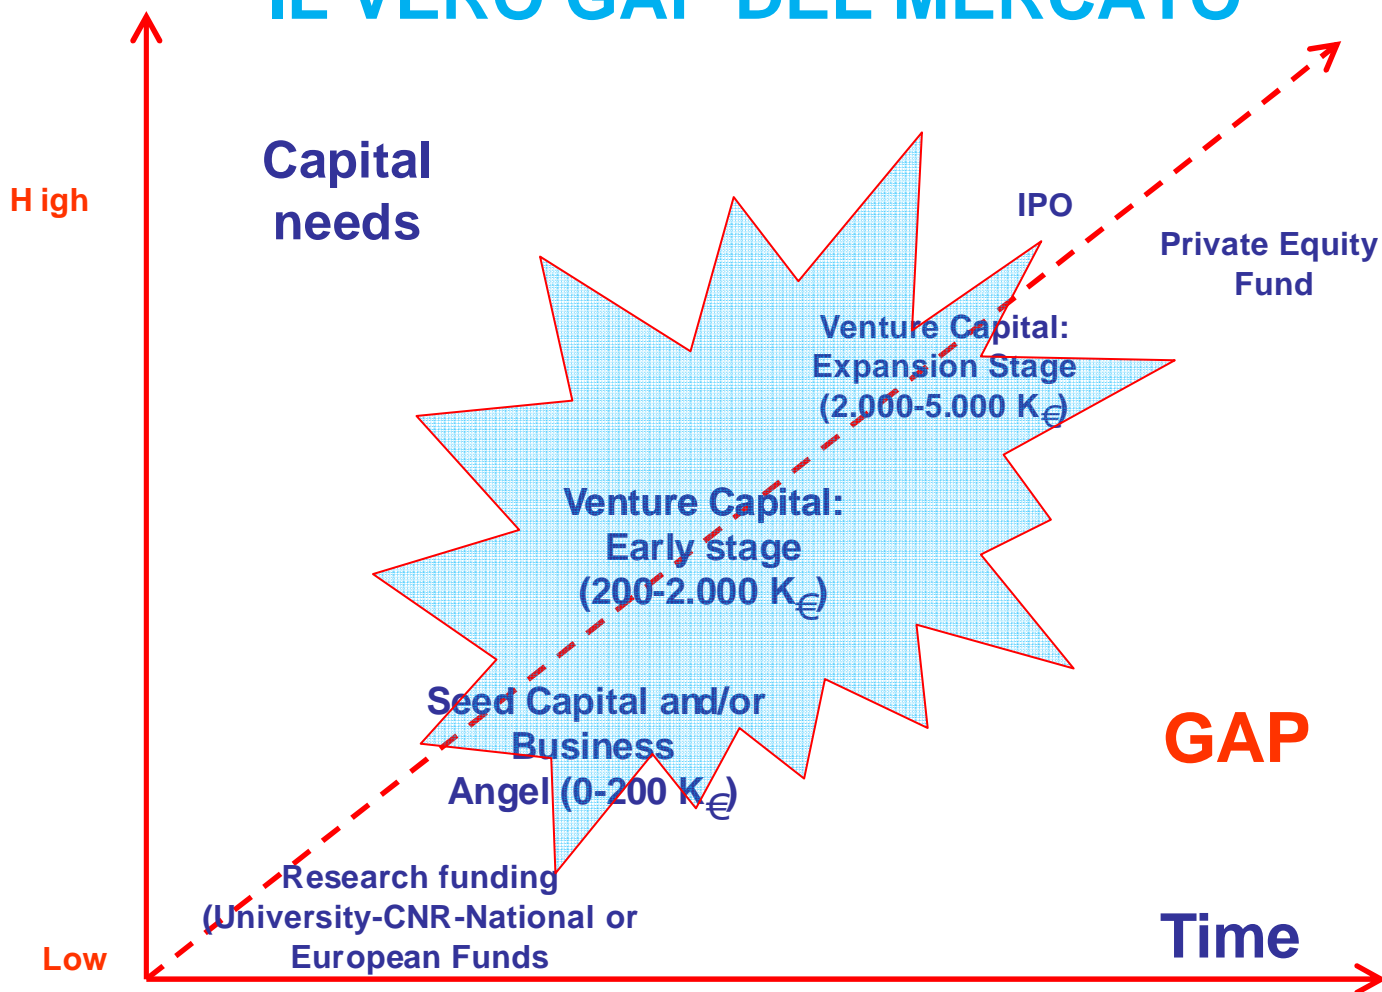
IL VERO GAP DEL MERCATO

H igh

Capital needs

IPO

Private Equity Fund

Venture Capital: Expansion Stage (2.000-5.000 K€)

Venture Capital: Early stage (200-2.000 K€)

Seed Capital and/or Business Angel (0-200 K€)

GAP

Research funding (University-CNR-National or European Funds

Low

Time